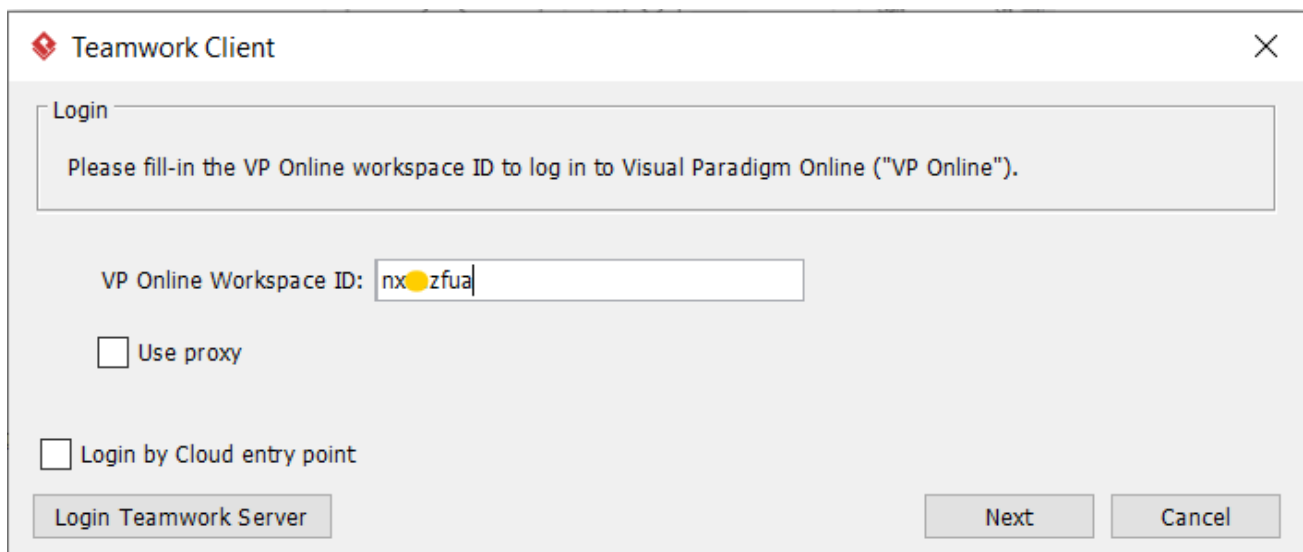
Teamwork Client

Login

Please fill-in the VP Online workspace ID to log in to Visual Paradigm Online ("VP Online").

VP Online Workspace ID: nx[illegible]zfua

Use proxy

Login by Cloud entry point

Login Teamwork Server

Next

Cancel